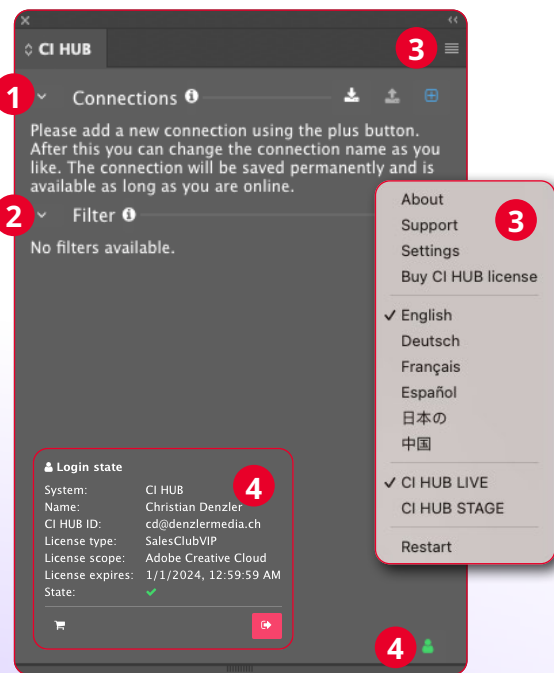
CI HUB

3

1 Connections

Please add a new connection using the plus button. After this you can change the connection name as you like. The connection will be saved permanently and is available as long as you are online.

2 Filter

No filters available.

About
Support
Settings
Buy CI HUB license

3

✓ English
Deutsch
Français
Español
日本の
中国

✓ CI HUB LIVE
CI HUB STAGE

Restart

Login state

4

| System: | CI HUB |
|---|---|
| Name: | Christian Denzler |
| CI HUB ID: | cd@denzlermedia.ch |
| License type: | SalesClubVIP |
| License scope: | Adobe Creative Cloud |
| License expires: | 1/1/2024, 12:59:59 AM |
| State: | ✓ |

4